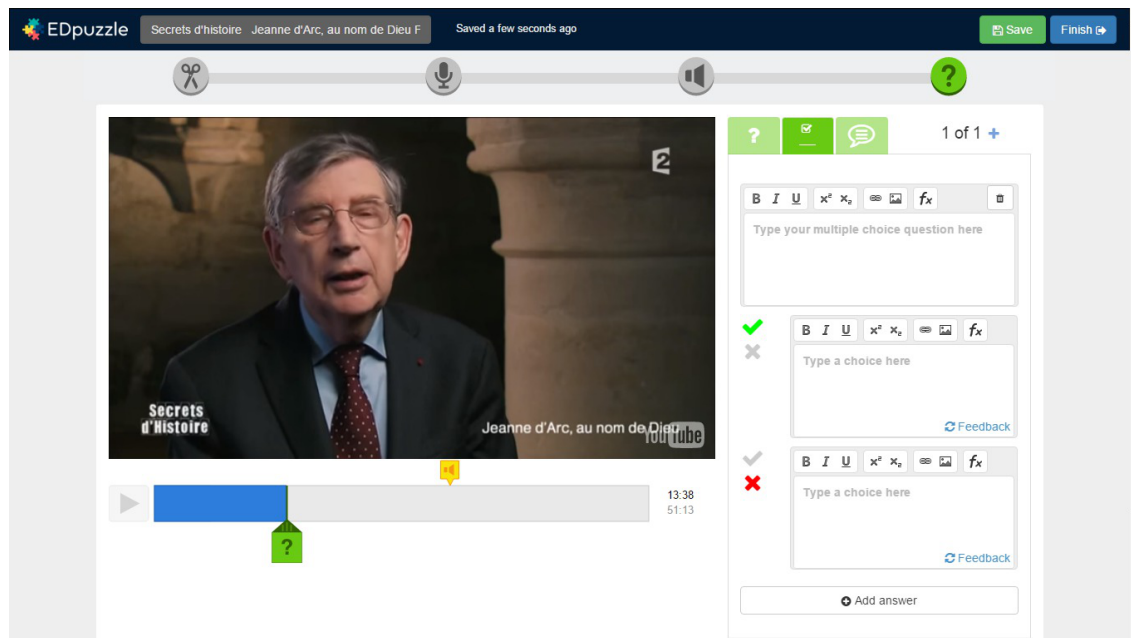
EDpuzzle

Secrets d'histoire Jeanne d'Arc, au nom de Dieu F

Saved a few seconds ago

Save

Finish

?

1 of 1 +

2

Secrets d'Histoire

Jeanne d'Arc, au nom de Dieu

YouTube

B I U $x^2$ $x_2$ $f_x$

Type your multiple choice question here

B I U $x^2$ $x_2$ $f_x$

Type a choice here

Feedback

B I U $x^2$ $x_2$ $f_x$

Type a choice here

Feedback

Add answer

13:38
51:13

?